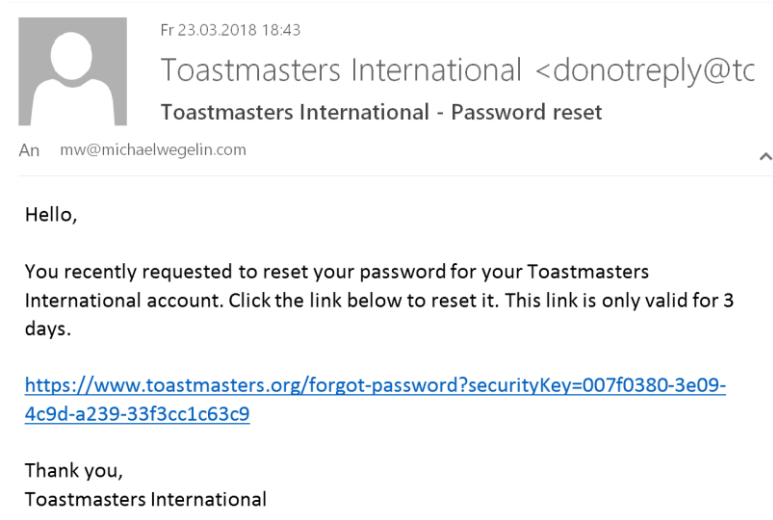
Fr 23.03.2018 18:43

Toastmasters International <donotreply@tc

Toastmasters International - Password reset

An mw@michaelwegelin.com

Hello,

You recently requested to reset your password for your Toastmasters International account. Click the link below to reset it. This link is only valid for 3 days.

https://www.toastmasters.org/forgot-password?securityKey=007f0380-3e09-4c9d-a239-33f3cc1c63c9

Thank you,
Toastmasters International